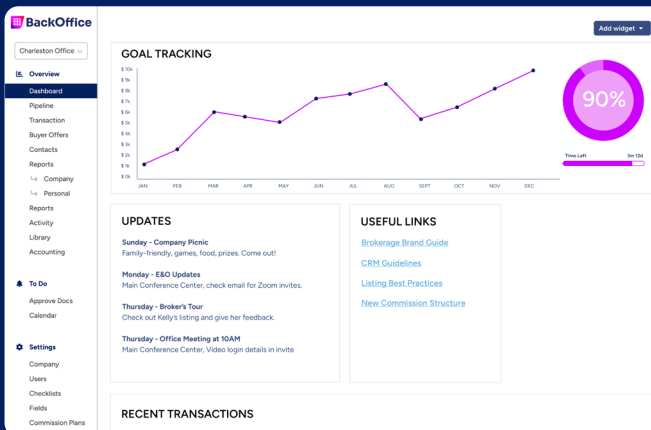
BackOffice

Charleston Office

Overview
Dashboard
Pipeline
Transaction
Buyer Offers
Contacts
Reports
Company
Personal
Reports
Activity
Library
Accounting

To Do
Approve Docs
Calendar

Settings
Company
Users
Checklists
Fields
Commission Plans

Add widget

GOAL TRACKING

$ 10k
$ 9k
$ 8k
$ 7k
$ 6k
$ 5k
$ 4k
$ 3k
$ 2k
$ 1k
$ 0k

JAN FEB MAR APR MAY JUN JUL AUG SEPT OCT NOV DEC

90%

Time Left 3m 13d

UPDATES

Sunday - Company Picnic
Family-friendly, games, food, prizes. Come out!

Monday - E&O Updates
Main Conference Center, check email for Zoom invites.

Thursday - Broker's Tour
Check out Kelly's listing and give her feedback.

Thursday - Office Meeting at 10AM
Main Conference Center, Video login details in invite

USEFUL LINKS

Brokerage Brand Guide

CRM Guidelines

Listing Best Practices

New Commission Structure

RECENT TRANSACTIONS